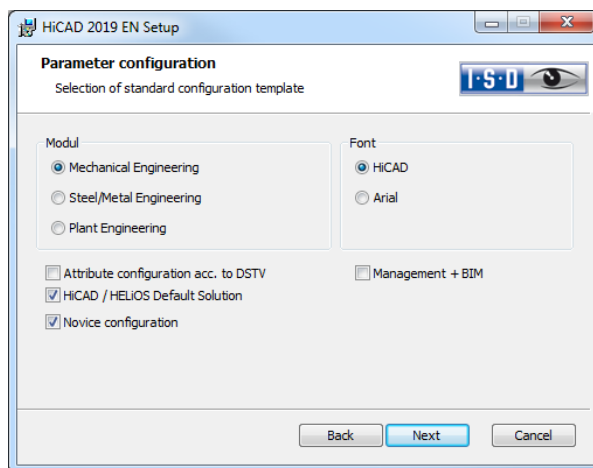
HiCAD 2019 EN Setup

Parameter configuration

Selection of standard configuration template

I·S·D

Modul

Mechanical Engineering

Steel/Metal Engineering

Plant Engineering

Font

HiCAD

Arial

Attribute configuration acc. to DSTV

Management + BIM

HiCAD / HELiOS Default Solution

Novice configuration

Back

Next

Cancel